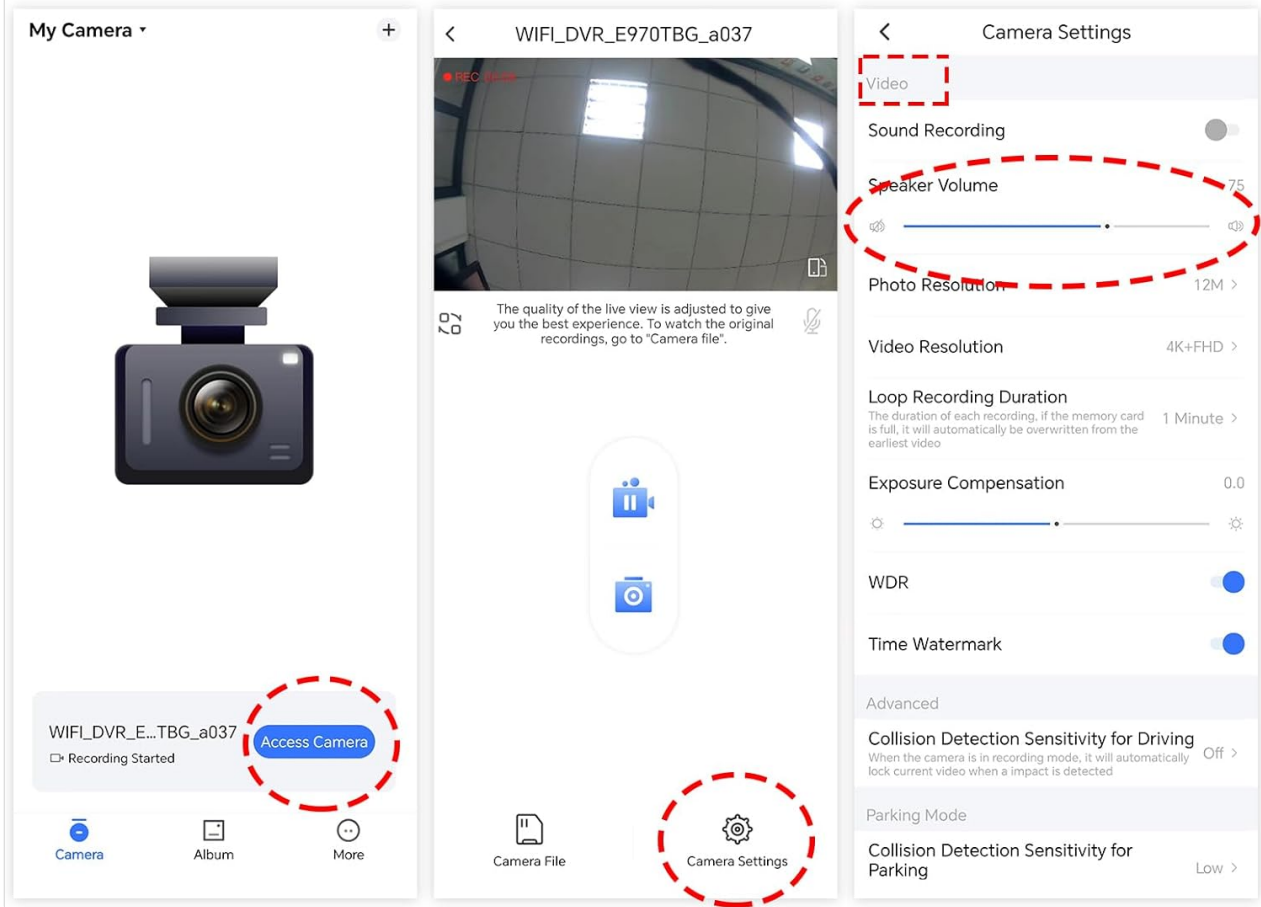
My Camera ▾ +

WIFI_DVR_E...TBG_a037
Recording Started
Access Camera

Camera Album More

WIFI_DVR_E970TBG_a037

REC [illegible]

The quality of the live view is adjusted to give you the best experience. To watch the original recordings, go to "Camera file".

Camera File Camera Settings

Camera Settings

Video

Sound Recording

Speaker Volume 75

Photo Resolution 12M

Video Resolution 4K+FHD

Loop Recording Duration
The duration of each recording, if the memory card is full, it will automatically be overwritten from the earliest video
1 Minute

Exposure Compensation 0.0

WDR

Time Watermark

Advanced

Collision Detection Sensitivity for Driving
When the camera is in recording mode, it will automatically lock current video when a impact is detected
Off

Parking Mode

Collision Detection Sensitivity for Parking
Low